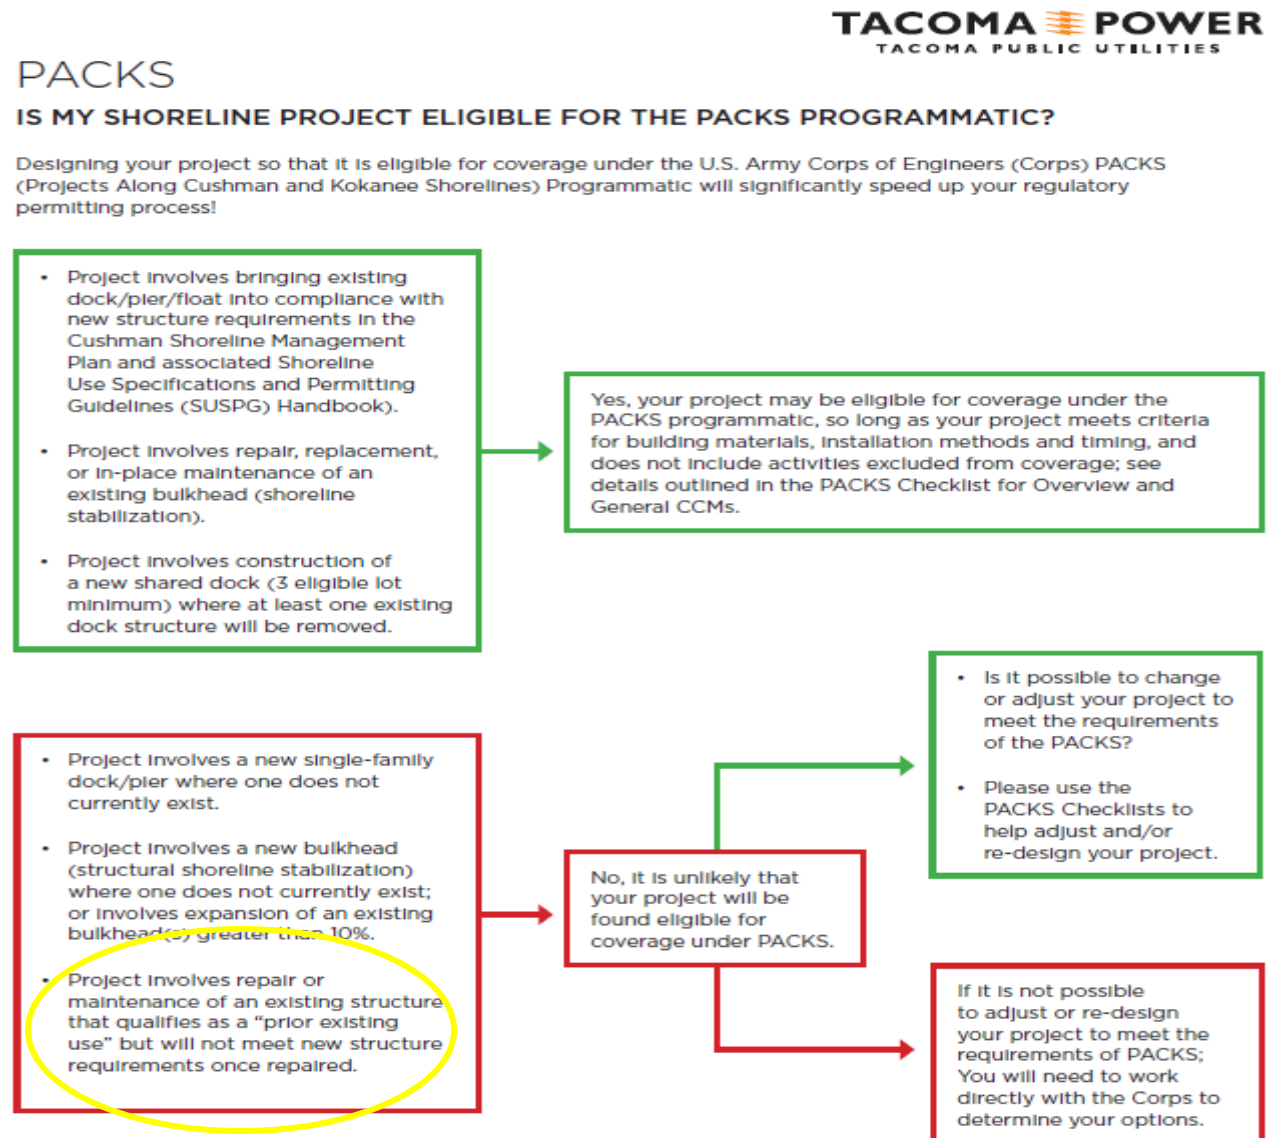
TACOMA POWER
TACOMA PUBLIC UTILITIES

PACKS

IS MY SHORELINE PROJECT ELIGIBLE FOR THE PACKS PROGRAMMATIC?

Designing your project so that it is eligible for coverage under the U.S. Army Corps of Engineers (Corps) PACKS (Projects Along Cushman and Kokanee Shorelines) Programmatic will significantly speed up your regulatory permitting process!

• Project involves bringing existing dock/pier/float into compliance with new structure requirements in the Cushman Shoreline Management Plan and associated Shoreline Use Specifications and Permitting Guidelines (SUSPG) Handbook).

• Project involves repair, replacement, or in-place maintenance of an existing bulkhead (shoreline stabilization).

• Project involves construction of a new shared dock (3 eligible lot minimum) where at least one existing dock structure will be removed.

Yes, your project may be eligible for coverage under the PACKS programmatic, so long as your project meets criteria for building materials, installation methods and timing, and does not include activities excluded from coverage; see details outlined in the PACKS Checklist for Overview and General CCMs.

• Is it possible to change or adjust your project to meet the requirements of the PACKS?

• Please use the PACKS Checklists to help adjust and/or re-design your project.

• Project involves a new single-family dock/pier where one does not currently exist.

• Project involves a new bulkhead (structural shoreline stabilization) where one does not currently exist; or involves expansion of an existing bulkhead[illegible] greater than 10%.

• Project involves repair or maintenance of an existing structure that qualifies as a "prior existing use" but will not meet new structure requirements once repaired.

No, it is unlikely that your project will be found eligible for coverage under PACKS.

If it is not possible to adjust or re-design your project to meet the requirements of PACKS; You will need to work directly with the Corps to determine your options.